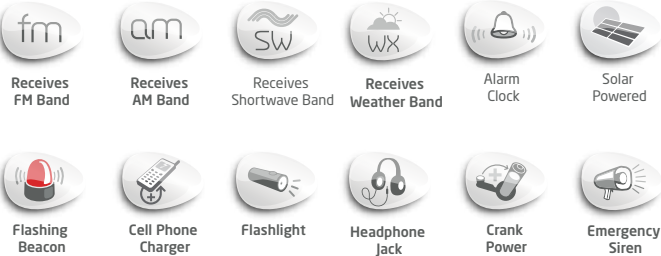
fm
Receives FM Band

am
Receives AM Band

SW
Receives Shortwave Band

WX
Receives Weather Band

Alarm Clock

Solar Powered

Flashing Beacon

Cell Phone Charger

Flashlight

Headphone Jack

Crank Power

Emergency Siren